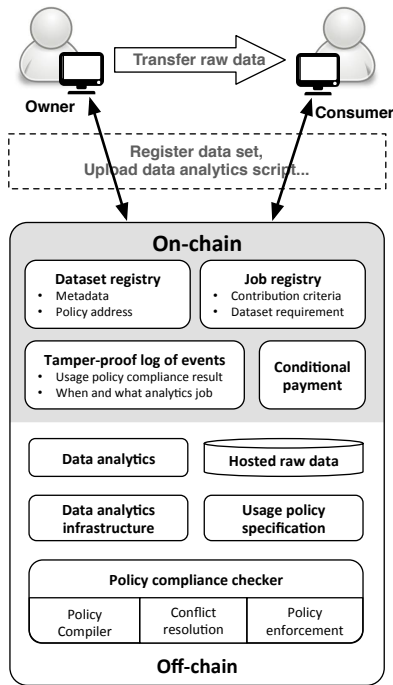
Transfer raw data

Owner

Consumer

Register data set, Upload data analytics script...

On-chain

Dataset registry
- Metadata
- Policy address

Job registry
- Contribution criteria
- Dataset requirement

Tamper-proof log of events
- Usage policy compliance result
- When and what analytics job

Conditional payment

Data analytics

Hosted raw data

Data analytics infrastructure

Usage policy specification

Policy compliance checker

| Policy Compiler | Conflict resolution | Policy enforcement |
|---|---|---|

Off-chain